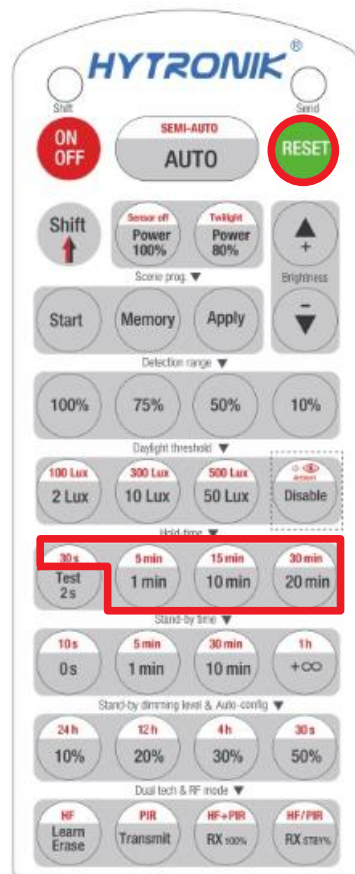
HYTRONIK®

Shift

Send

ON
OFF

SEMI-AUTO
AUTO

RESET

Shift

Sensor off
Power
100%

Twilight
Power
80%

+

Brightness

-

Scene prog. ▼

Start

Memory

Apply

Detection range ▼

100%

75%

50%

10%

Daylight threshold ▼

100 Lux
2 Lux

300 Lux
10 Lux

500 Lux
50 Lux

Ambient
Disable

Hold-time ▼

30 s
Test
2s

5 min
1 min

15 min
10 min

30 min
20 min

Stand-by time ▼

10 s
0s

5 min
1 min

30 min
10 min

1 h
+∞

Stand-by dimming level & Auto-config ▼

24 h
10%

12 h
20%

4 h
30%

30 s
50%

Dual tech & RF mode ▼

HF
Learn
Erase

PIR
Transmit

HF+PIR
RX 100%

HF/PIR
RX STBY%